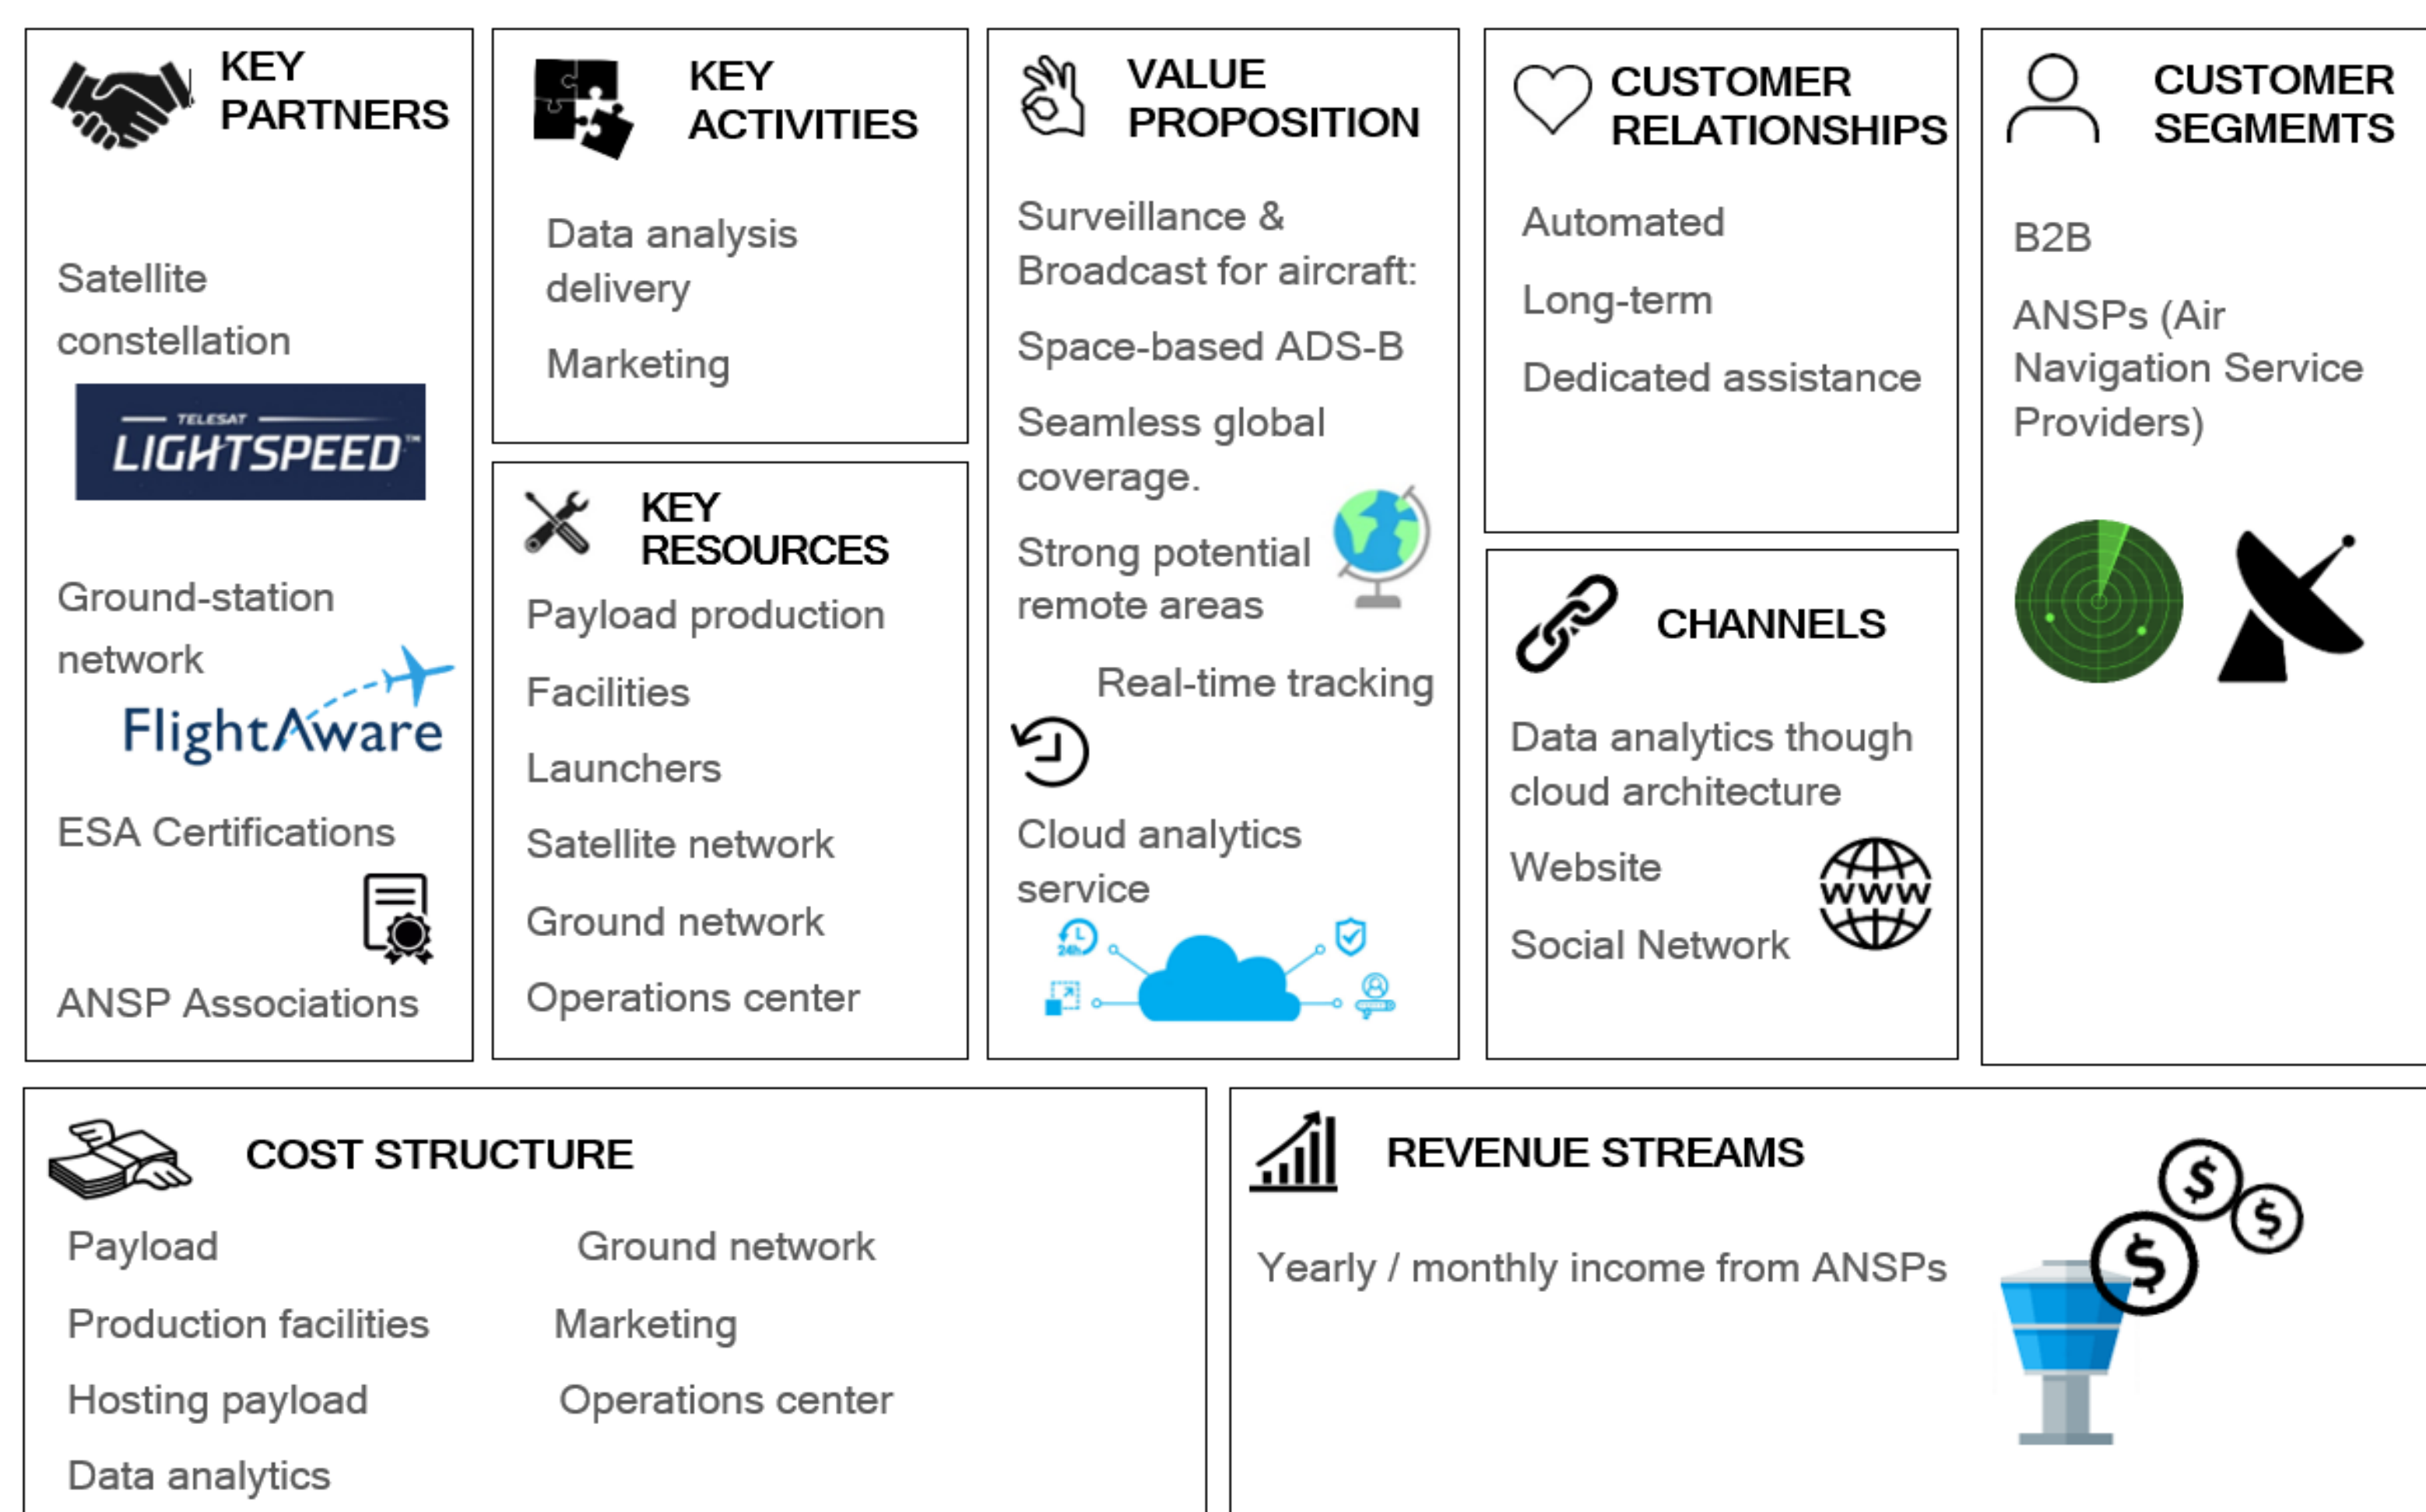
KEY PARTNERS

Satellite constellation

TELESAT
LIGHTSPEED

Ground-station network

FlightAware

ESA Certifications

ANSP Associations

KEY ACTIVITIES

Data analysis delivery

Marketing

KEY RESOURCES

Payload production

Facilities

Launchers

Satellite network

Ground network

Operations center

VALUE PROPOSITION

Surveillance & Broadcast for aircraft:

Space-based ADS-B

Seamless global coverage.

Strong potential remote areas

Real-time tracking

Cloud analytics service

24h

CUSTOMER RELATIONSHIPS

Automated

Long-term

Dedicated assistance

CHANNELS

Data analytics though cloud architecture

Website

Social Network

WWW

CUSTOMER SEGMEMTS

B2B

ANSPs (Air Navigation Service Providers)

COST STRUCTURE

Payload

Production facilities

Hosting payload

Data analytics

Ground network

Marketing

Operations center

REVENUE STREAMS

Yearly / monthly income from ANSPs

$
$
$